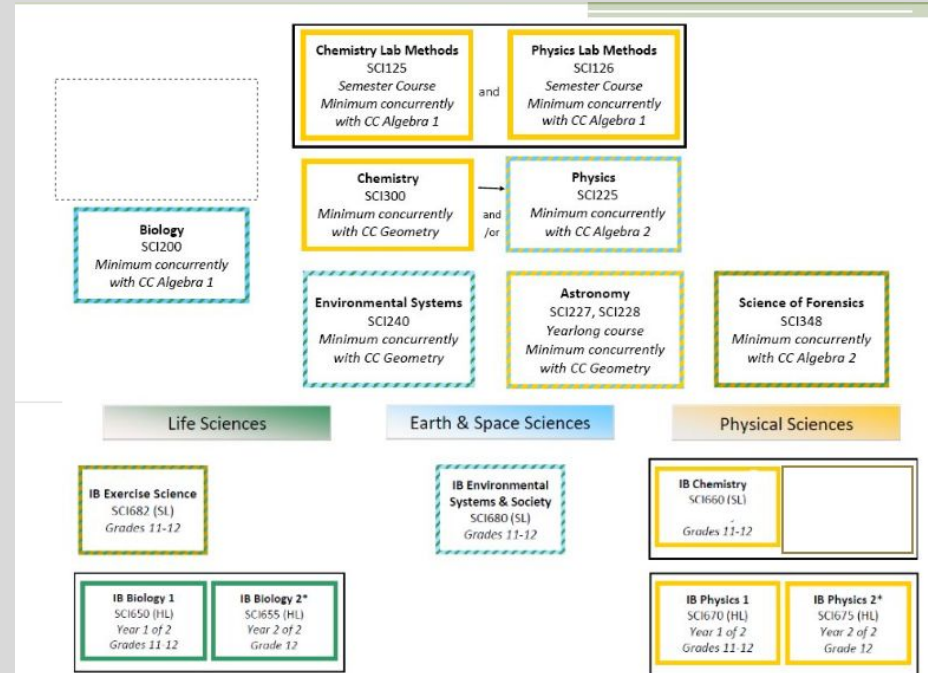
Chemistry Lab Methods
SCI125
Semester Course
Minimum concurrently with CC Algebra 1

and

Physics Lab Methods
SCI126
Semester Course
Minimum concurrently with CC Algebra 1

Biology
SCI200
Minimum concurrently with CC Algebra 1

Chemistry
SCI300
Minimum concurrently with CC Geometry

and /or

Physics
SCI225
Minimum concurrently with CC Algebra 2

Environmental Systems
SCI240
Minimum concurrently with CC Geometry

Astronomy
SCI227, SCI228
Yearlong course
Minimum concurrently with CC Geometry

Science of Forensics
SCI348
Minimum concurrently with CC Algebra 2

Life Sciences

Earth & Space Sciences

Physical Sciences

IB Exercise Science
SCI682 (SL)
Grades 11-12

IB Environmental Systems & Society
SCI680 (SL)
Grades 11-12

IB Chemistry
SCI660 (SL)
Grades 11-12

IB Biology 1
SCI650 (HL)
Year 1 of 2
Grades 11-12

IB Biology 2*
SCI655 (HL)
Year 2 of 2
Grade 12

IB Physics 1
SCI670 (HL)
Year 1 of 2
Grades 11-12

IB Physics 2*
SCI675 (HL)
Year 2 of 2
Grade 12